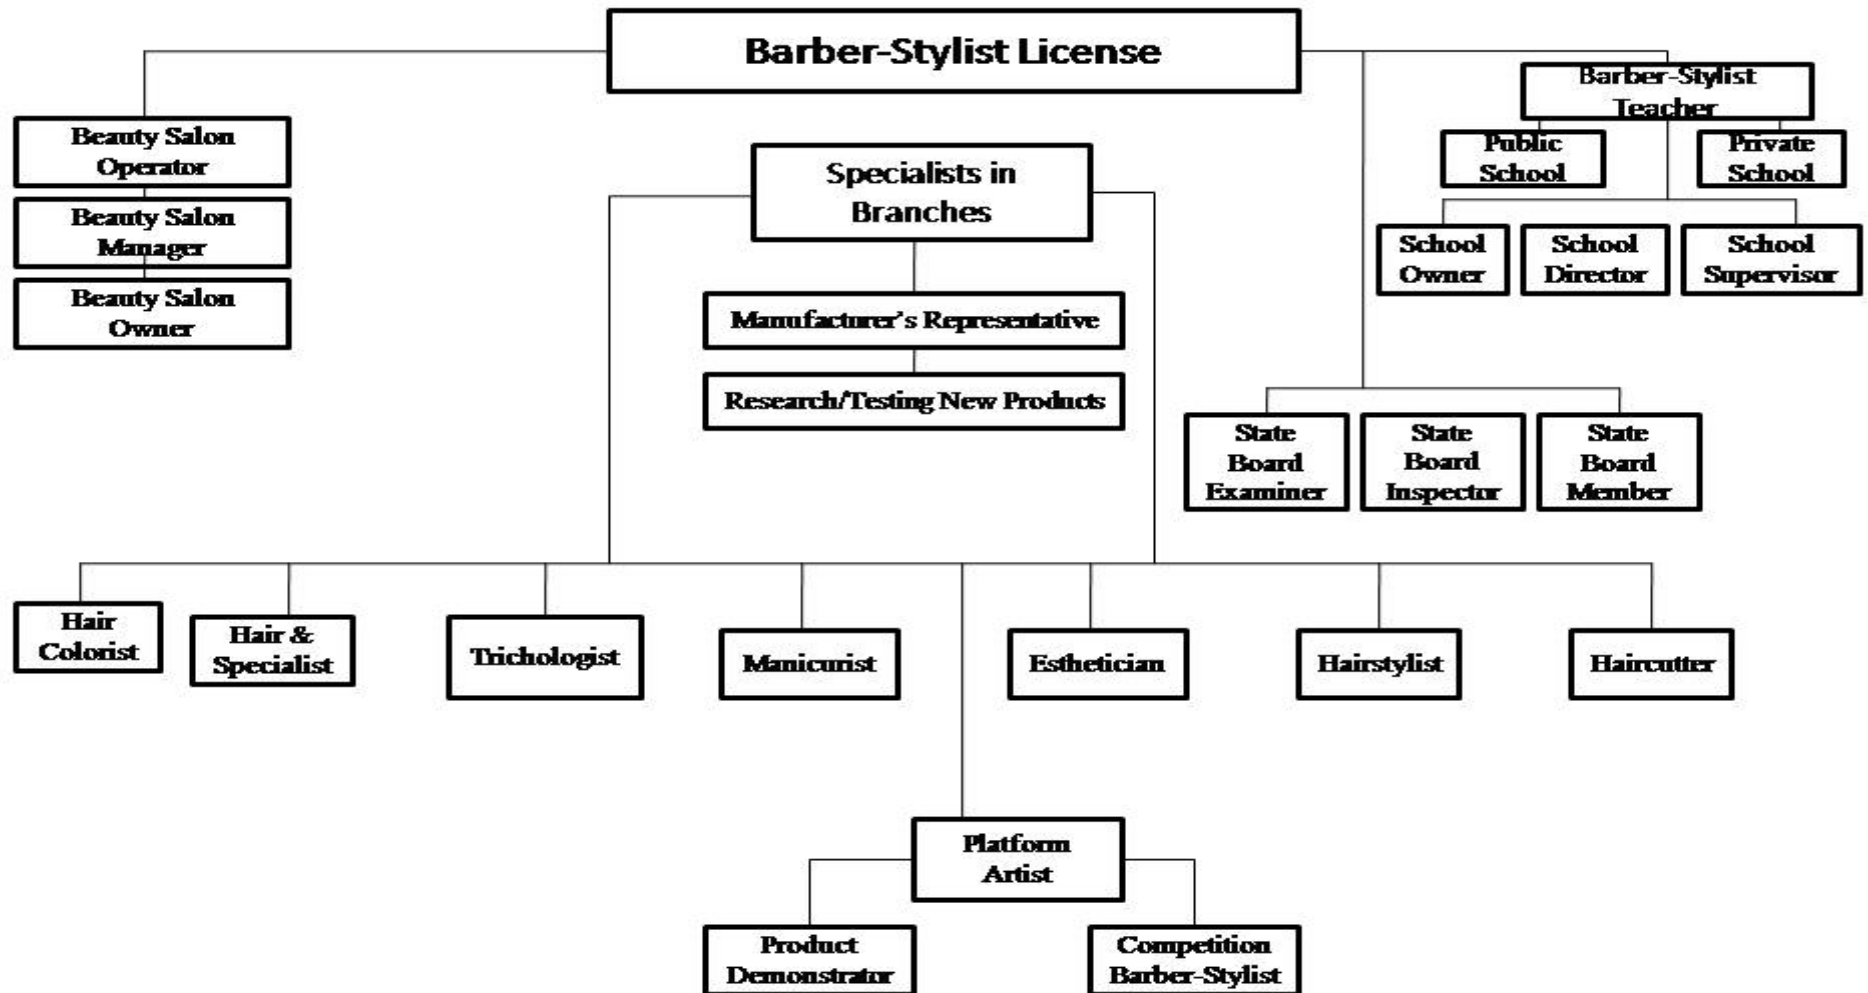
Barber-Stylist License

Beauty Salon Operator

Beauty Salon Manager

Beauty Salon Owner

Specialists in Branches

Manufacturer's Representative

Research/Testing New Products

Barber-Stylist Teacher

Public School

Private School

School Owner

School Director

School Supervisor

State Board Examiner

State Board Inspector

State Board Member

Hair Colorist

Hair & Specialist

Trichologist

Manicurist

Esthetician

Hairstylist

Haircutter

Platform Artist

Product Demonstrator

Competition Barber-Stylist